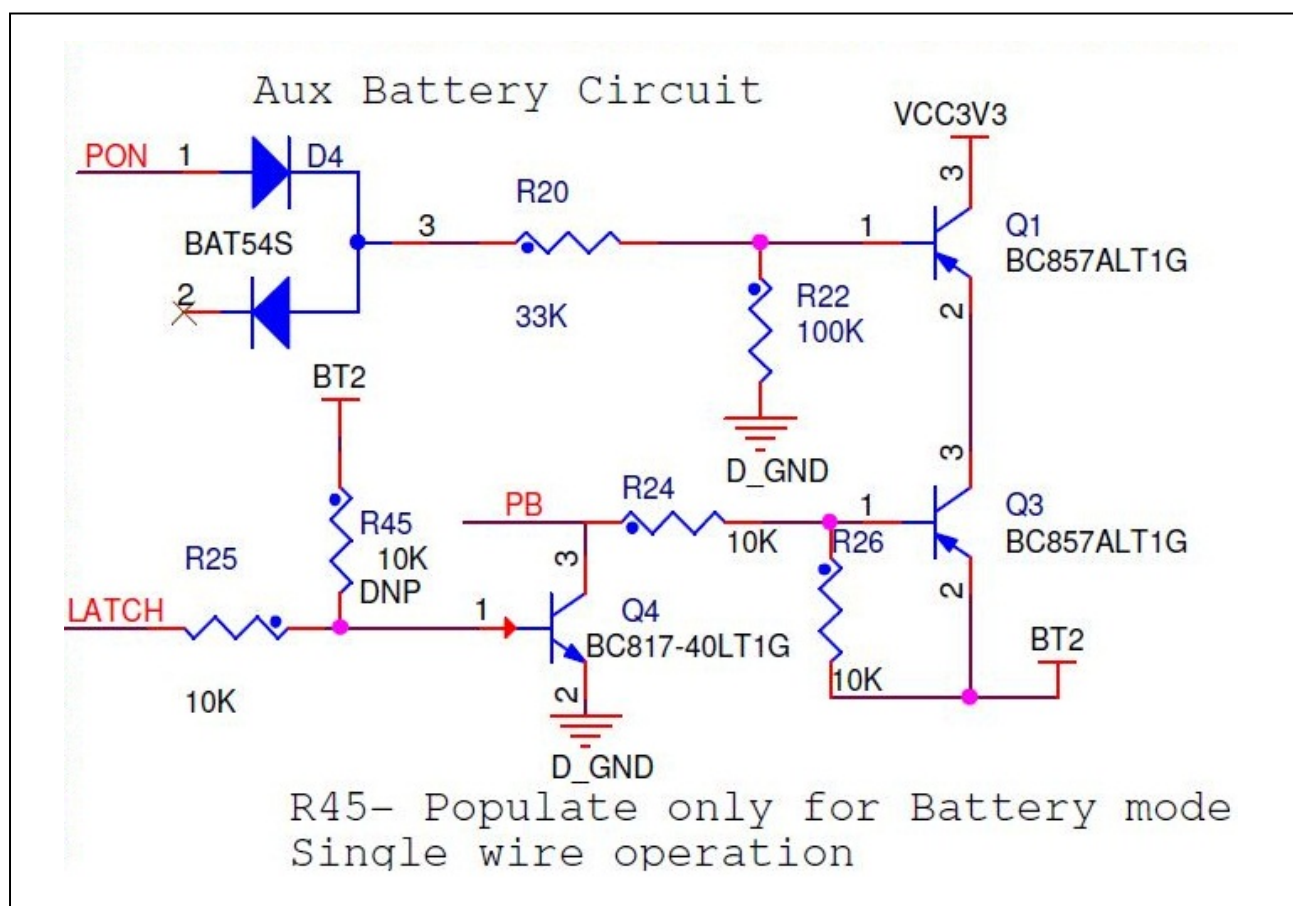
Aux Battery Circuit

VCC3V3

PON 1 D4

BAT54S

2

3

R20

33K

1

3

Q1
BC857ALT1G

2

R22
100K

D_GND

BT2

R45
10K
DNP

R25

LATCH

10K

PB

R24

10K

3

1

Q4
BC817-40LT1G

2

D_GND

1

R26

10K

3

Q3
BC857ALT1G

2

BT2

R45- Populate only for Battery mode
Single wire operation